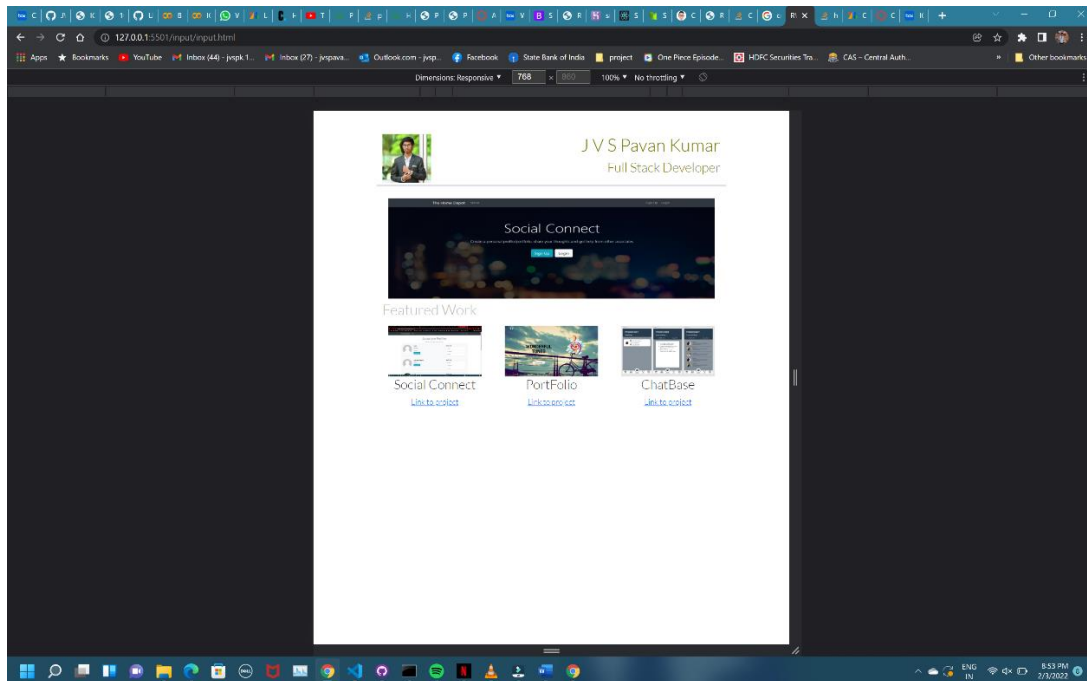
127.0.0.1:5501/input/input.html

Apps Bookmarks YouTube Inbox (44) - jvspk1... Inbox (27) - jvspava... Outlook.com - jvsp... Facebook State Bank of India project One Piece Episode... HDFC Securities Tra... CAS - Central Auth... Other bookmarks

Dimensions: Responsive ▼ 768 × 800 100% ▼ No throttling ▼

J V S Pavan Kumar
Full Stack Developer

Social Connect

Sign Up Login

Featured Work

Social Connect
Link to project

PortFolio
Link to project

ChatBase
Link to project

ENG IN 8:53 PM 2/3/2022